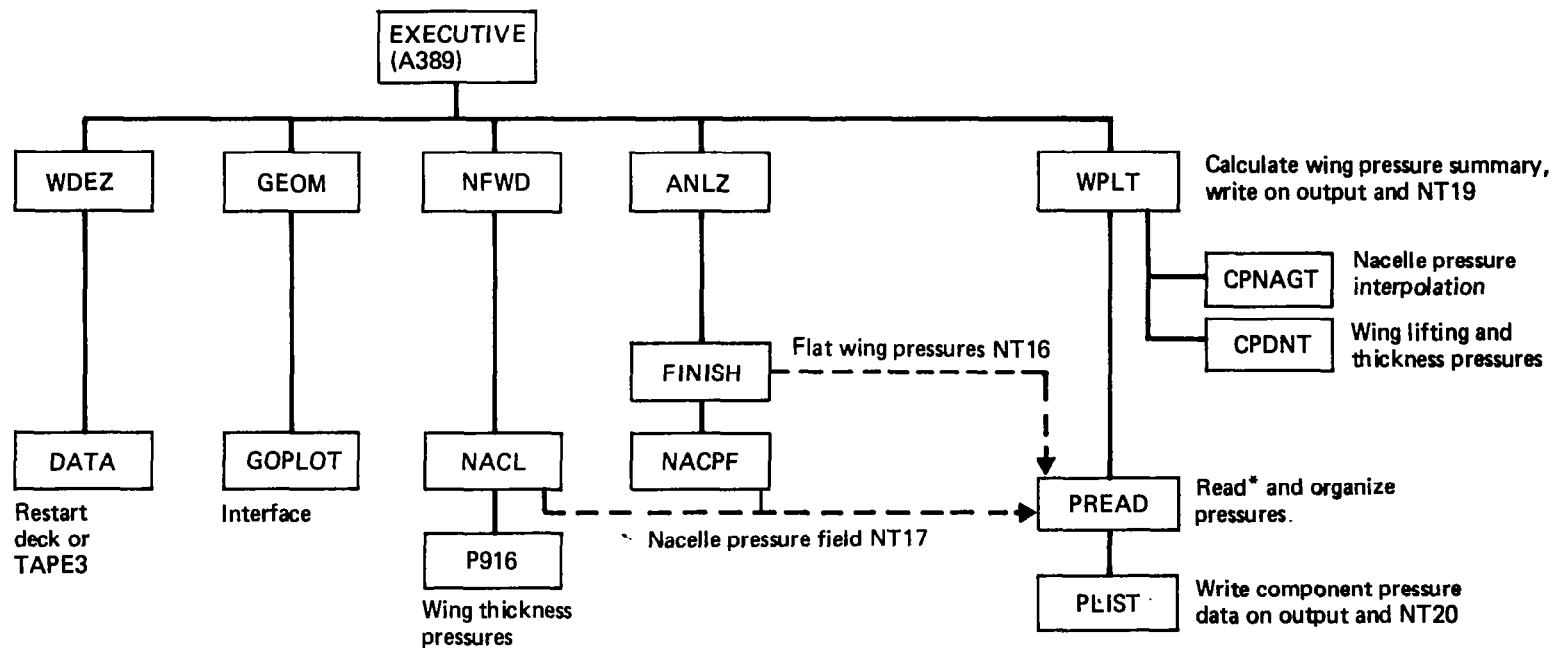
EXECUTIVE (A389)

WDEZ

GEOM

NFWD

ANLZ

WPLT

Calculate wing pressure summary, write on output and NT19

CPNAGT

Nacelle pressure interpolation

CPDNT

Wing lifting and thickness pressures

FINISH

Flat wing pressures NT16

DATA

Restart deck or TAPE3

GOPLOT

Interface

NACL

NACPF

PREAD

Read* and organize pressures.

P916

Wing thickness pressures

Nacelle pressure field NT17

PLIST

Write component pressure data on output and NT20